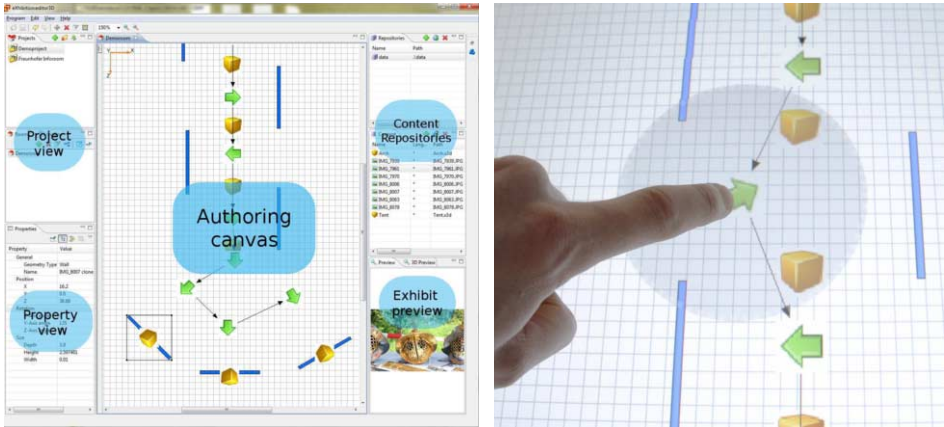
Program Edit View Help

Projects

Demoproject

Fraunhofer Inforoom

Project view

Demoroom

Authoring canvas

Repositories

Name Path

data \data

Content Repositories

IMG_7830

IMG_7865

IMG_7970

IMG_8006

IMG_8007

IMG_8063

IMG_8078

Text

Preview 3D Preview

Exhibit preview

Properties

Property Value

General

Geometry Type Wall

Name IMG_8007_clone

Position

X 16.2

Y 0.0

Z 30.00

Property view

Depth 1.0

Height 2.50481

Width 0.01